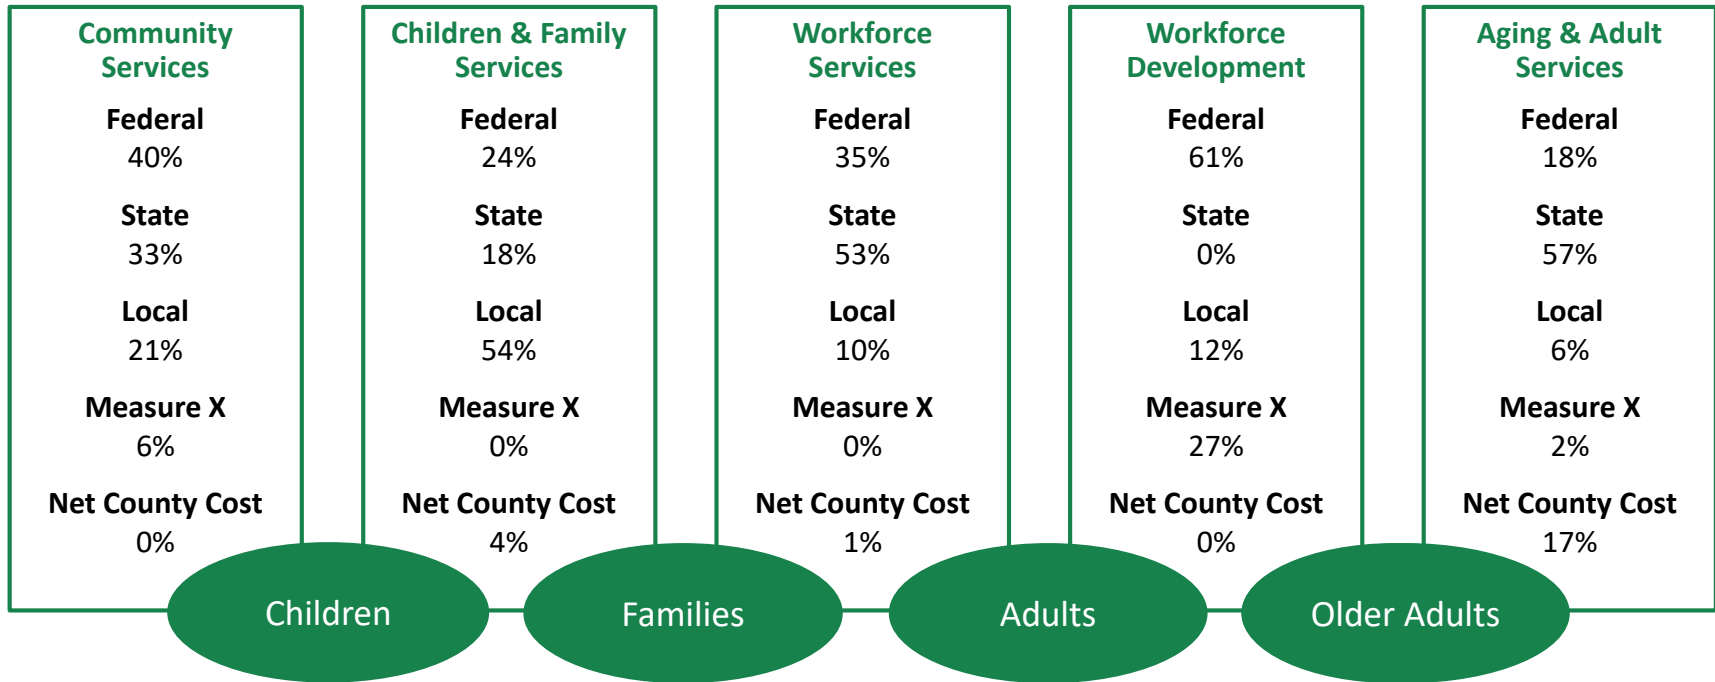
Community Services

Federal
40%

State
33%

Local
21%

Measure X
6%

Net County Cost
0%

Children & Family Services

Federal
24%

State
18%

Local
54%

Measure X
0%

Net County Cost
4%

Workforce Services

Federal
35%

State
53%

Local
10%

Measure X
0%

Net County Cost
1%

Workforce Development

Federal
61%

State
0%

Local
12%

Measure X
27%

Net County Cost
0%

Aging & Adult Services

Federal
18%

State
57%

Local
6%

Measure X
2%

Net County Cost
17%

Children

Families

Adults

Older Adults